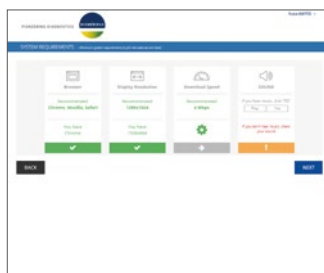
SYSTEM REQUIREMENTS

Browser

Recommended
Chrome, Mozilla, Safari

You have
Chrome

Display Resolution

Recommended
1280x768

You have
1920x1080

Download Speed

Recommended
2 Mbps

Sound

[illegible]
Yes No

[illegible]

BACK

NEXT